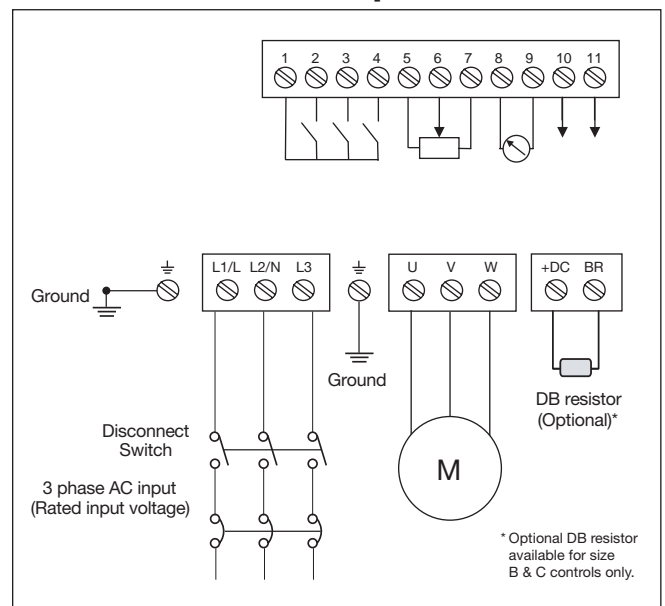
1 2 3 4 5 6 7 8 9 10 11

Ground

L1/L L2/N L3

Ground

U V W

+DC BR

DB resistor (Optional)*

Disconnect Switch

3 phase AC input (Rated input voltage)

M

* Optional DB resistor available for size B & C controls only.